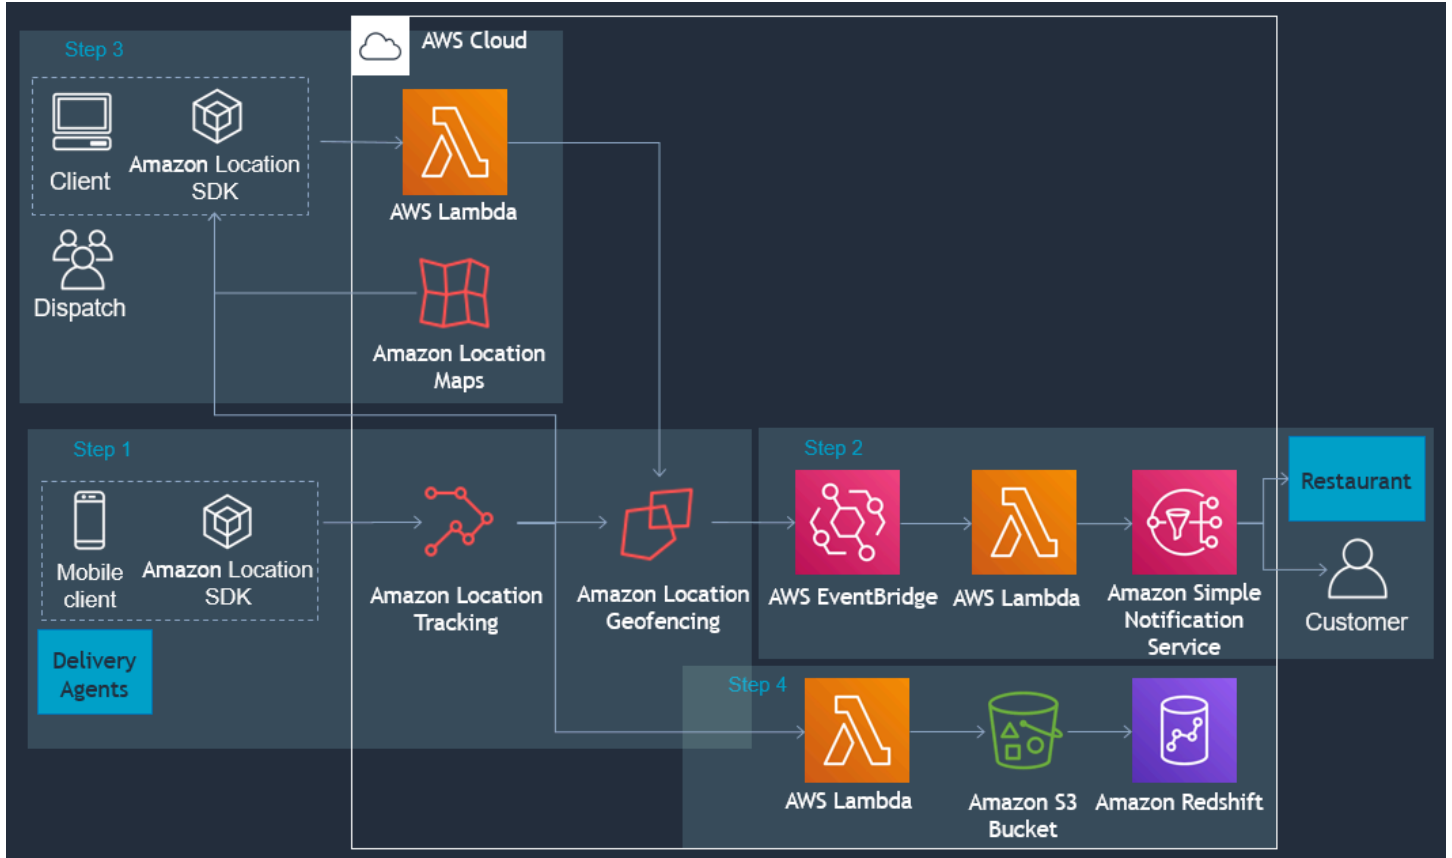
Step 3

AWS Cloud

Client

Amazon Location SDK

AWS Lambda

Dispatch

Amazon Location Maps

Step 1

Mobile client

Amazon Location SDK

Delivery Agents

Amazon Location Tracking

Amazon Location Geofencing

Step 2

AWS EventBridge

AWS Lambda

Amazon Simple Notification Service

Restaurant

Customer

Step 4

AWS Lambda

Amazon S3 Bucket

Amazon Redshift